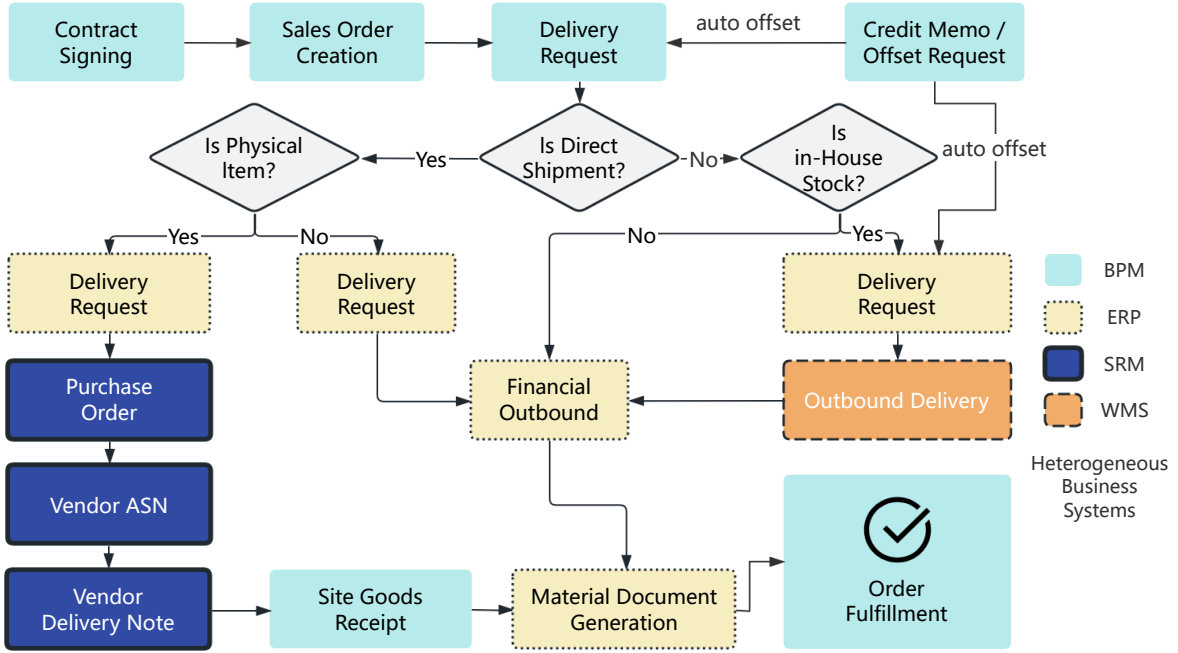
Contract Signing

Sales Order Creation

Delivery Request

auto offset

Credit Memo / Offset Request

Is Physical Item?

Yes

Is Direct Shipment?

No

Is in-House Stock?

auto offset

Yes

No

No

Yes

Delivery Request

Delivery Request

Delivery Request

BPM

ERP

SRM

WMS

Purchase Order

Financial Outbound

Outbound Delivery

Vendor ASN

Heterogeneous Business Systems

Order Fulfillment

Vendor Delivery Note

Site Goods Receipt

Material Document Generation